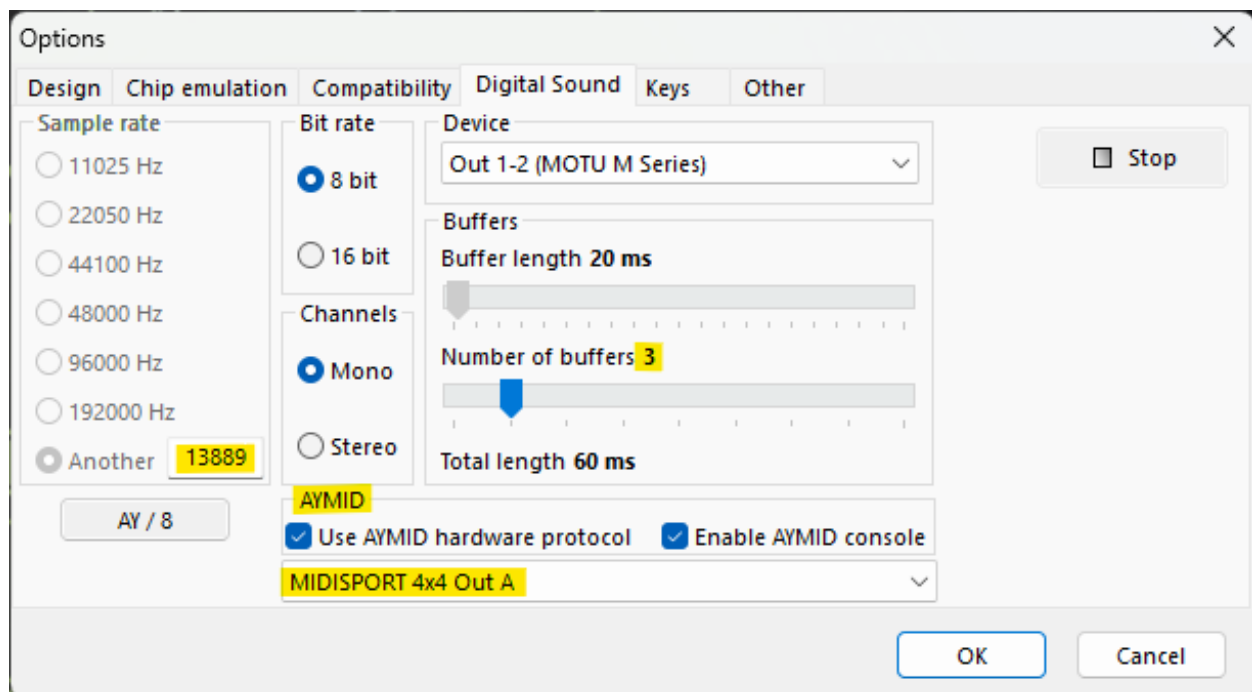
Options

Design | Chip emulation | Compatibility | Digital Sound | Keys | Other

Sample rate
11025 Hz
22050 Hz
44100 Hz
48000 Hz
96000 Hz
192000 Hz
Another 13889

AY / 8

Bit rate
8 bit
16 bit

Channels
Mono
Stereo

Device
Out 1-2 (MOTU M Series)

Buffers
Buffer length **20 ms**
Number of buffers **3**
Total length **60 ms**

Stop

AYMID
Use AYMID hardware protocol
Enable AYMID console
MIDISPORT 4x4 Out A

OK
Cancel